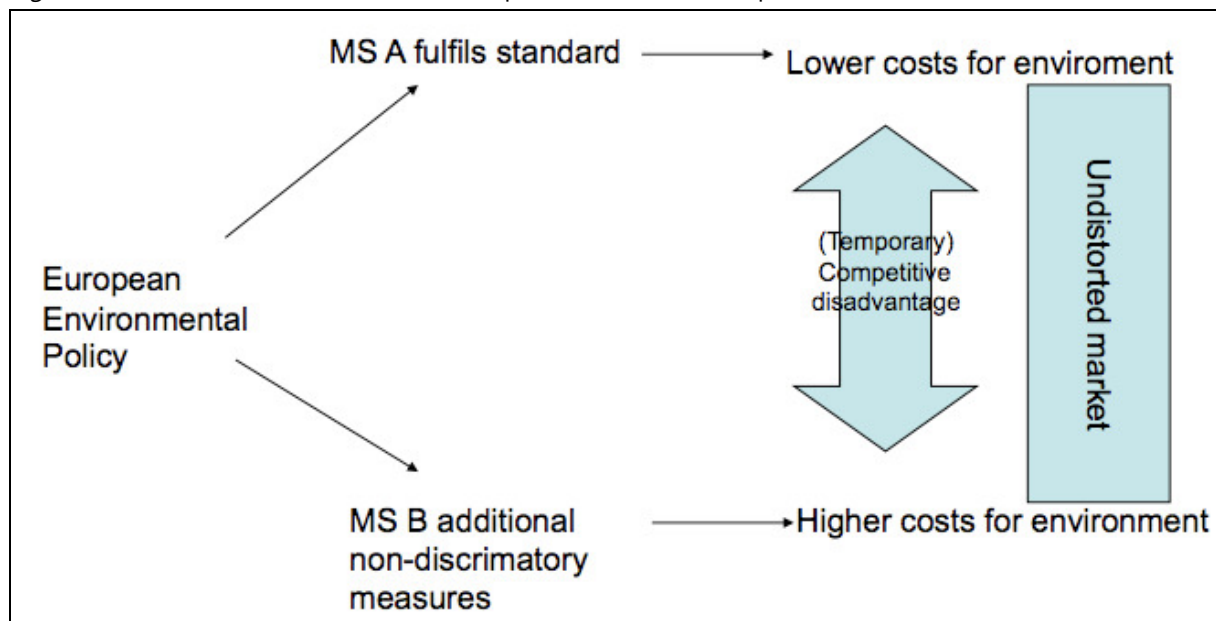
MS A fulfils standard

Lower costs for enviroment

European Environmental Policy

(Temporary) Competitive disadvantage

Undistorted market

MS B additional non-discriminatory measures

Higher costs for environment